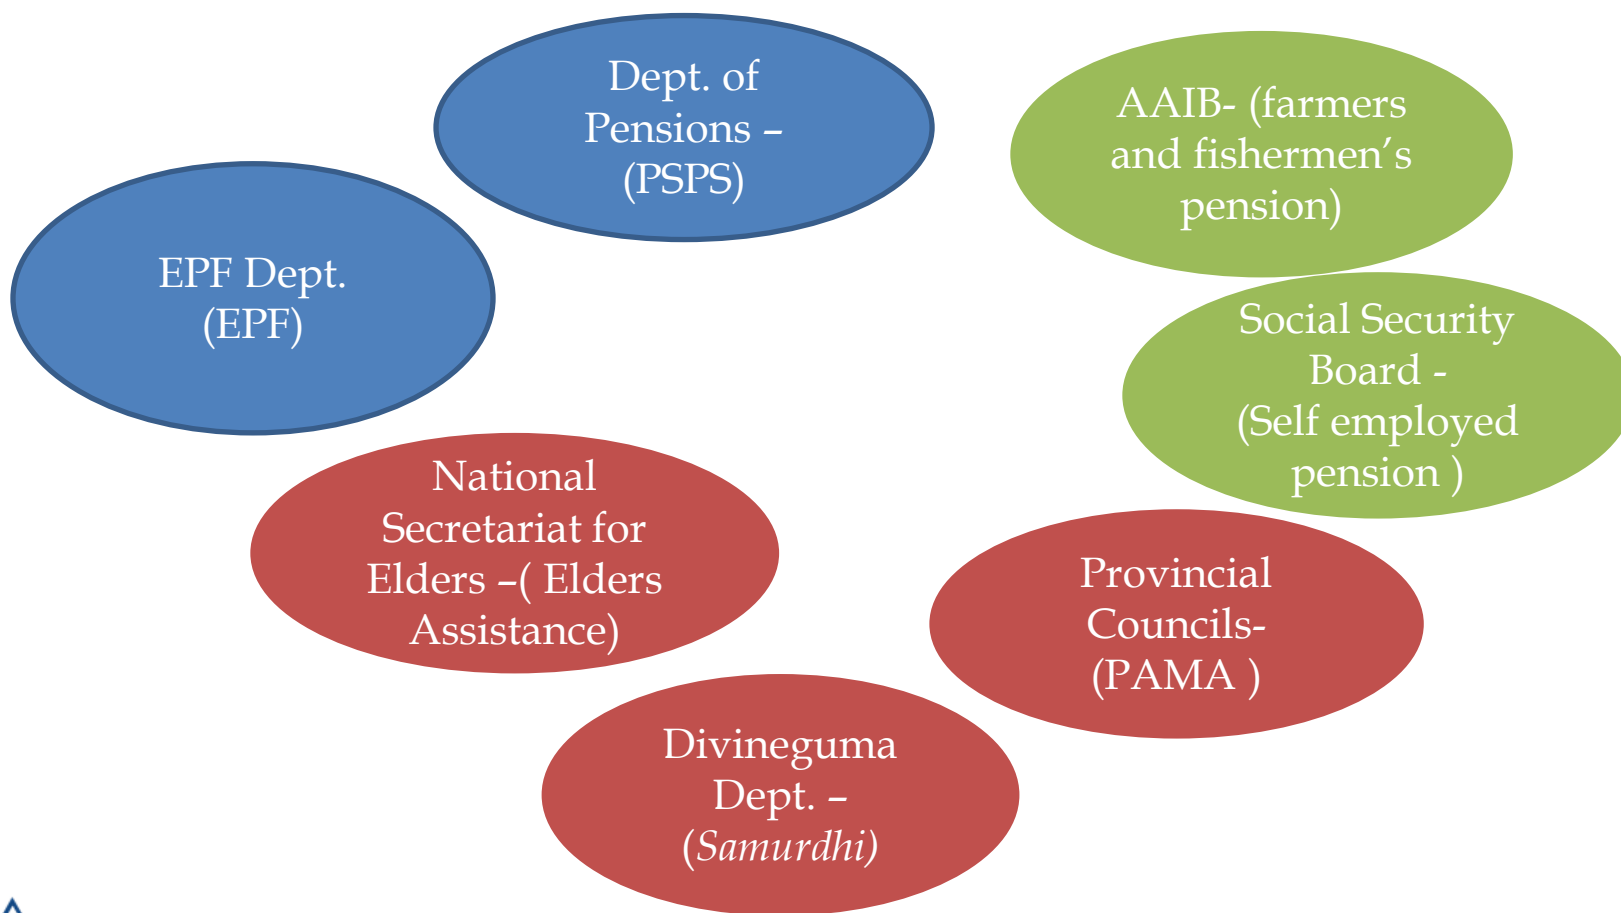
Dept. of Pensions – (PSPS)

AAIB- (farmers and fishermen’s pension)

EPF Dept. (EPF)

Social Security Board - (Self employed pension )

National Secretariat for Elders –( Elders Assistance)

Provincial Councils- (PAMA )

Divineguma Dept. – (Samurdhi)